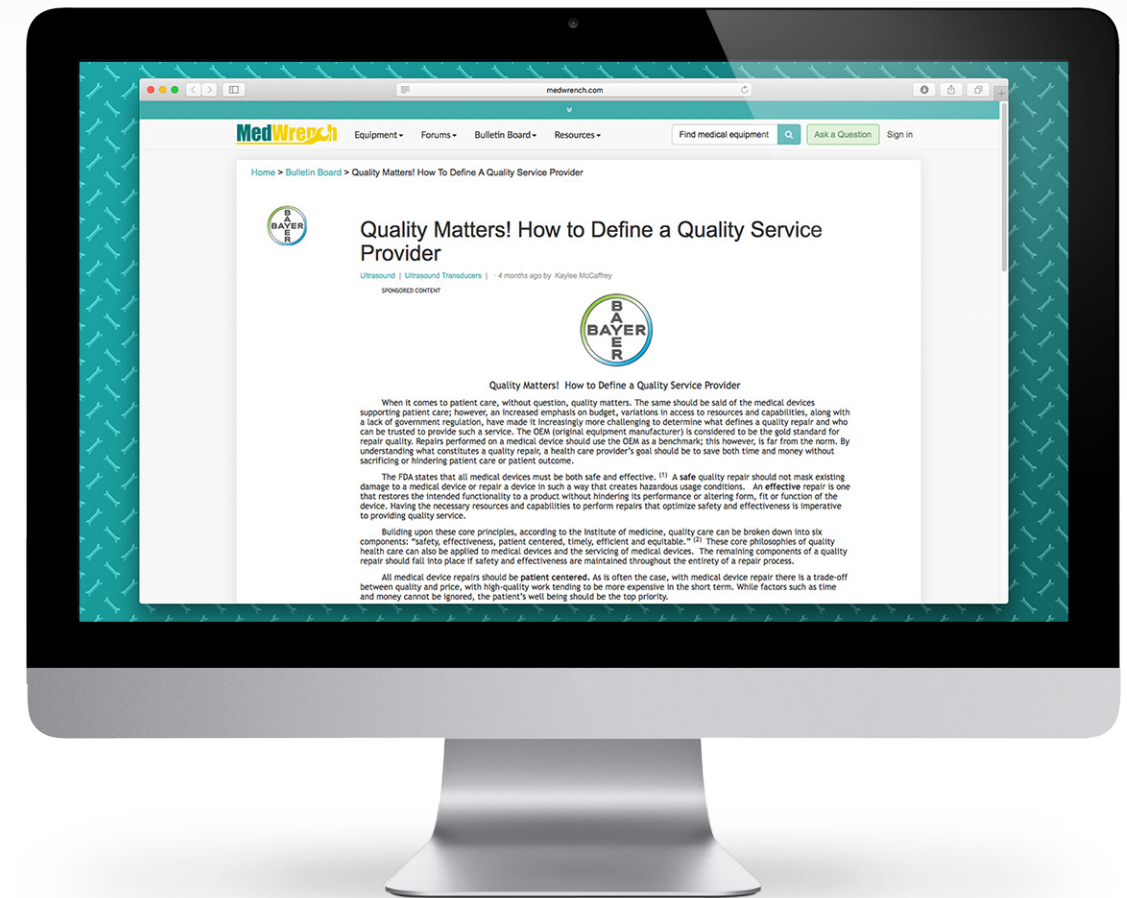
medwrench.com

MedWrench Equipment▾ Forums▾ Bulletin Board▾ Resources▾ Find medical equipment Ask a Question Sign in

Home > Bulletin Board > Quality Matters! How To Define A Quality Service Provider

BAYER

Quality Matters! How to Define a Quality Service Provider

Ultrasound | Ultrasound Transducers | · 4 months ago by Kaylee McCaffrey

SPONSORED CONTENT

BAYER

Quality Matters! How to Define a Quality Service Provider

When it comes to patient care, without question, quality matters. The same should be said of the medical devices supporting patient care; however, an increased emphasis on budget, variations in access to resources and capabilities, along with a lack of government regulation, have made it increasingly more challenging to determine what defines a quality repair and who can be trusted to provide such a service. The OEM (original equipment manufacturer) is considered to be the gold standard for repair quality. Repairs performed on a medical device should use the OEM as a benchmark; this however, is far from the norm. By understanding what constitutes a quality repair, a health care provider's goal should be to save both time and money without sacrificing or hindering patient care or patient outcome.

The FDA states that all medical devices must be both safe and effective. $^{(1)}$ A safe quality repair should not mask existing damage to a medical device or repair a device in such a way that creates hazardous usage conditions. An effective repair is one that restores the intended functionality to a product without hindering its performance or altering form, fit or function of the device. Having the necessary resources and capabilities to perform repairs that optimize safety and effectiveness is imperative to providing quality service.

Building upon these core principles, according to the Institute of medicine, quality care can be broken down into six components: "safety, effectiveness, patient centered, timely, efficient and equitable." $^{(2)}$ These core philosophies of quality health care can also be applied to medical devices and the servicing of medical devices. The remaining components of a quality repair should fall into place if safety and effectiveness are maintained throughout the entirety of a repair process.

All medical device repairs should be patient centered. As is often the case, with medical device repair there is a trade-off between quality and price, with high-quality work tending to be more expensive in the short term. While factors such as time and money cannot be ignored, the patient's well being should be the top priority.